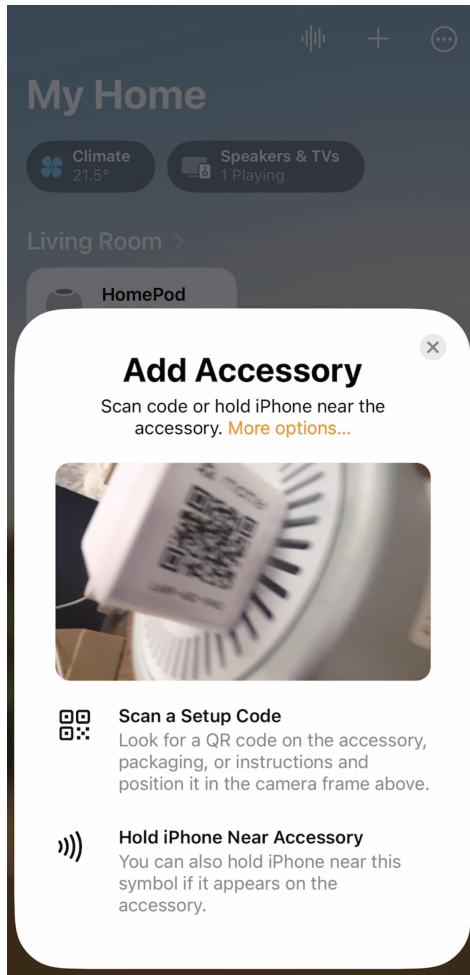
My Home

Climate
21.5°

Speakers & TVs
1 Playing

Living Room >

HomePod

Add Accessory

Scan code or hold iPhone near the accessory. More options...

matter

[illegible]

Scan a Setup Code
Look for a QR code on the accessory, packaging, or instructions and position it in the camera frame above.

Hold iPhone Near Accessory
You can also hold iPhone near this symbol if it appears on the accessory.